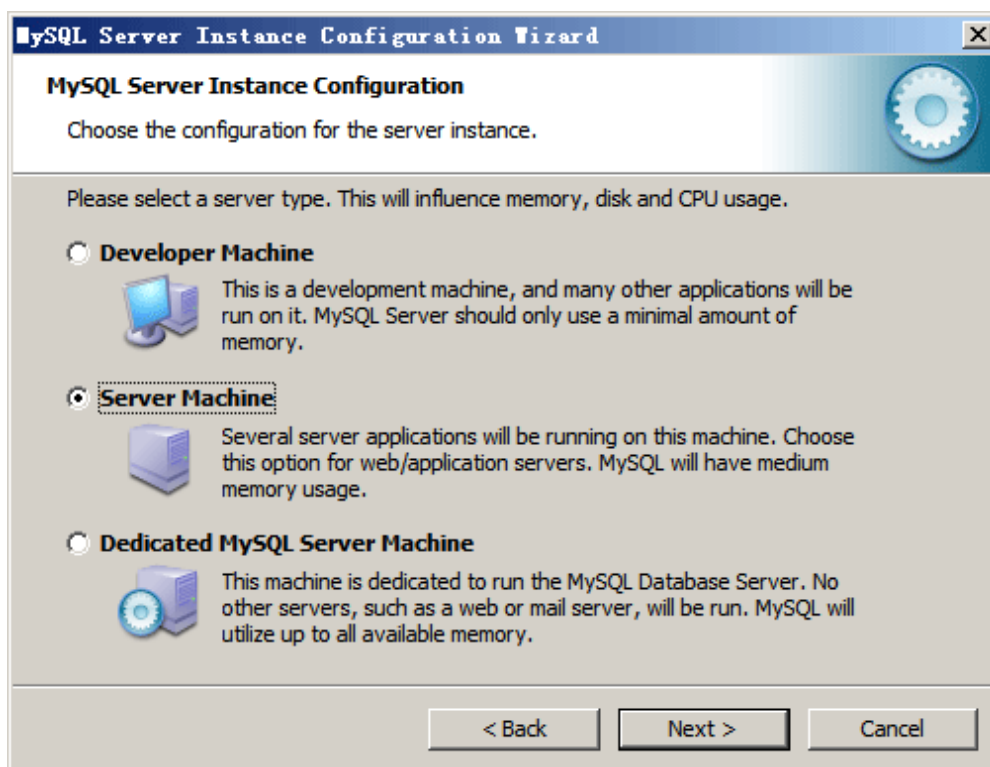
MySQL Server Instance Configuration Wizard

MySQL Server Instance Configuration

Choose the configuration for the server instance.

Please select a server type. This will influence memory, disk and CPU usage.

Developer Machine

This is a development machine, and many other applications will be run on it. MySQL Server should only use a minimal amount of memory.

Server Machine

Several server applications will be running on this machine. Choose this option for web/application servers. MySQL will have medium memory usage.

Dedicated MySQL Server Machine

This machine is dedicated to run the MySQL Database Server. No other servers, such as a web or mail server, will be run. MySQL will utilize up to all available memory.

< Back

Next >

Cancel